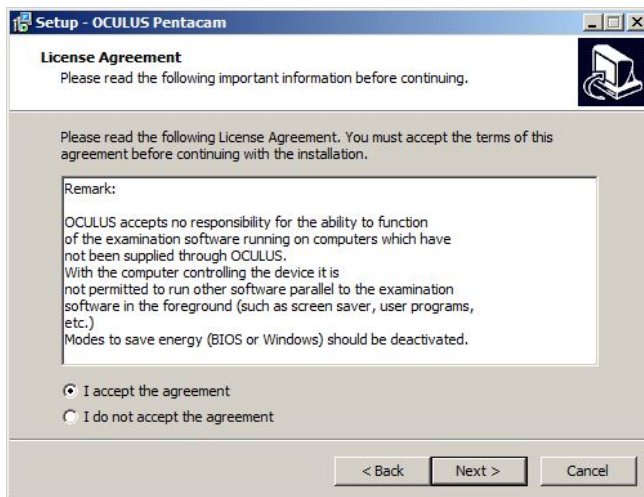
Setup - OCULUS Pentacam

License Agreement
Please read the following important information before continuing.

Please read the following License Agreement. You must accept the terms of this agreement before continuing with the installation.

Remark:

OCULUS accepts no responsibility for the ability to function of the examination software running on computers which have not been supplied through OCULUS.
With the computer controlling the device it is not permitted to run other software parallel to the examination software in the foreground (such as screen saver, user programs, etc.)
Modes to save energy (BIOS or Windows) should be deactivated.

I accept the agreement
I do not accept the agreement

< Back
Next >
Cancel